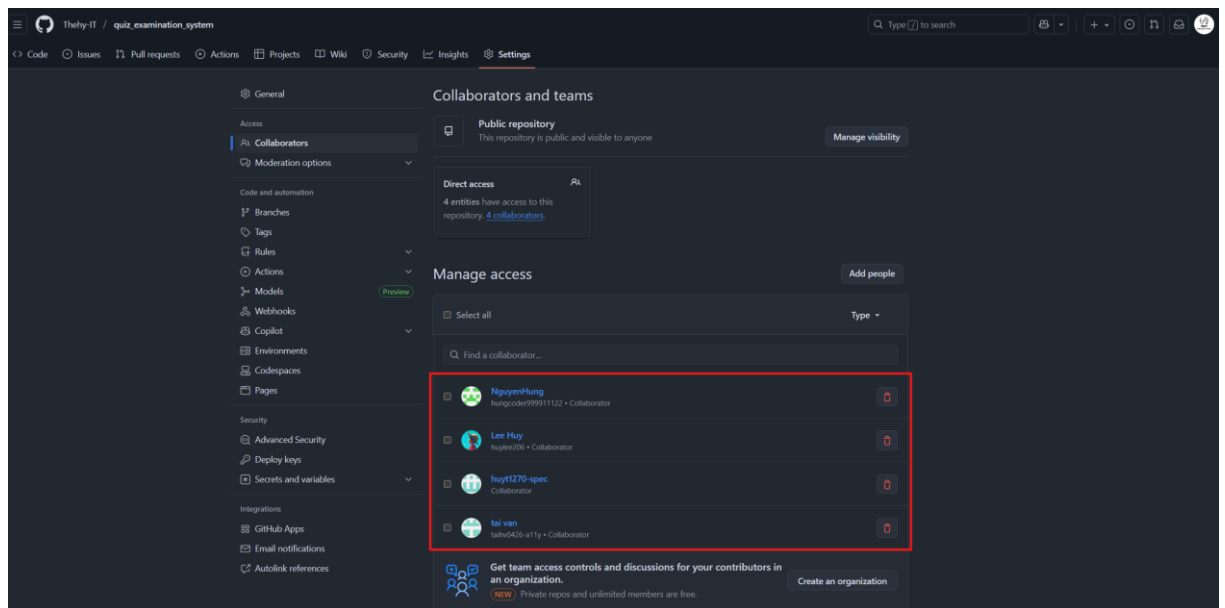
Thehy-IT / quiz_examination_system

Type / to search

Code Issues Pull requests Actions Projects Wiki Security Insights Settings

General

Access

Collaborators

Moderation options

Code and automation

Branches

Tags

Rules

Actions

Models Preview

Webhooks

Copilot

Environments

Codespaces

Pages

Security

Advanced Security

Deploy keys

Secrets and variables

Integrations

GitHub Apps

Email notifications

Autolink references

Collaborators and teams

Public repository
This repository is public and visible to anyone

Manage visibility

Direct access
4 entities have access to this repository. 4 collaborators.

Manage access

Add people

Select all

Type

Find a collaborator...

NguyenHung
hungcoder999911122 • Collaborator

Lee Huy
huylee206 • Collaborator

huyt1270-spec
Collaborator

tai van
taihv0426-a11y • Collaborator

Get team access controls and discussions for your contributors in an organization.
NEW Private repos and unlimited members are free.

Create an organization